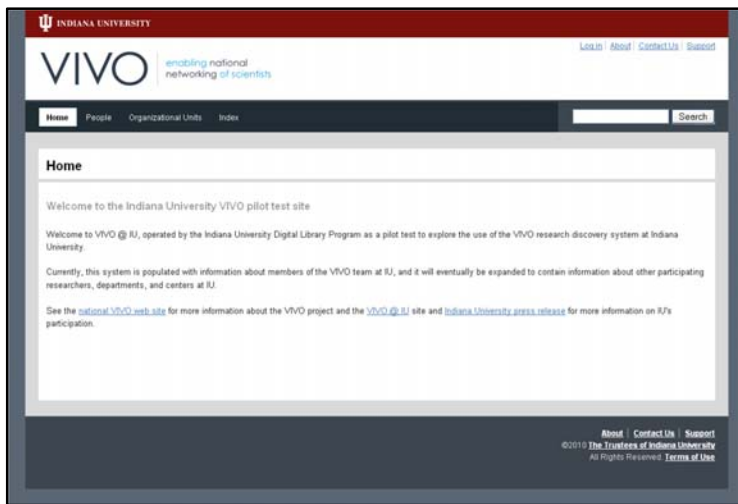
INDIANA UNIVERSITY

VIVO enabling national networking of scientists

Log in | About | Contact Us | Support

Home People Organizational Units Index

Search

Home

Welcome to the Indiana University VIVO pilot test site

Welcome to VIVO @ IU, operated by the Indiana University Digital Library Program as a pilot test to explore the use of the VIVO research discovery system at Indiana University.

Currently, this system is populated with information about members of the VIVO team at IU, and it will eventually be expanded to contain information about other participating researchers, departments, and centers at IU.

See the national VIVO web site for more information about the VIVO project and the VIVO @ IU site and Indiana University press release for more information on IU's participation.

About | Contact Us | Support
©2010 The Trustees of Indiana University
All Rights Reserved. Terms of Use